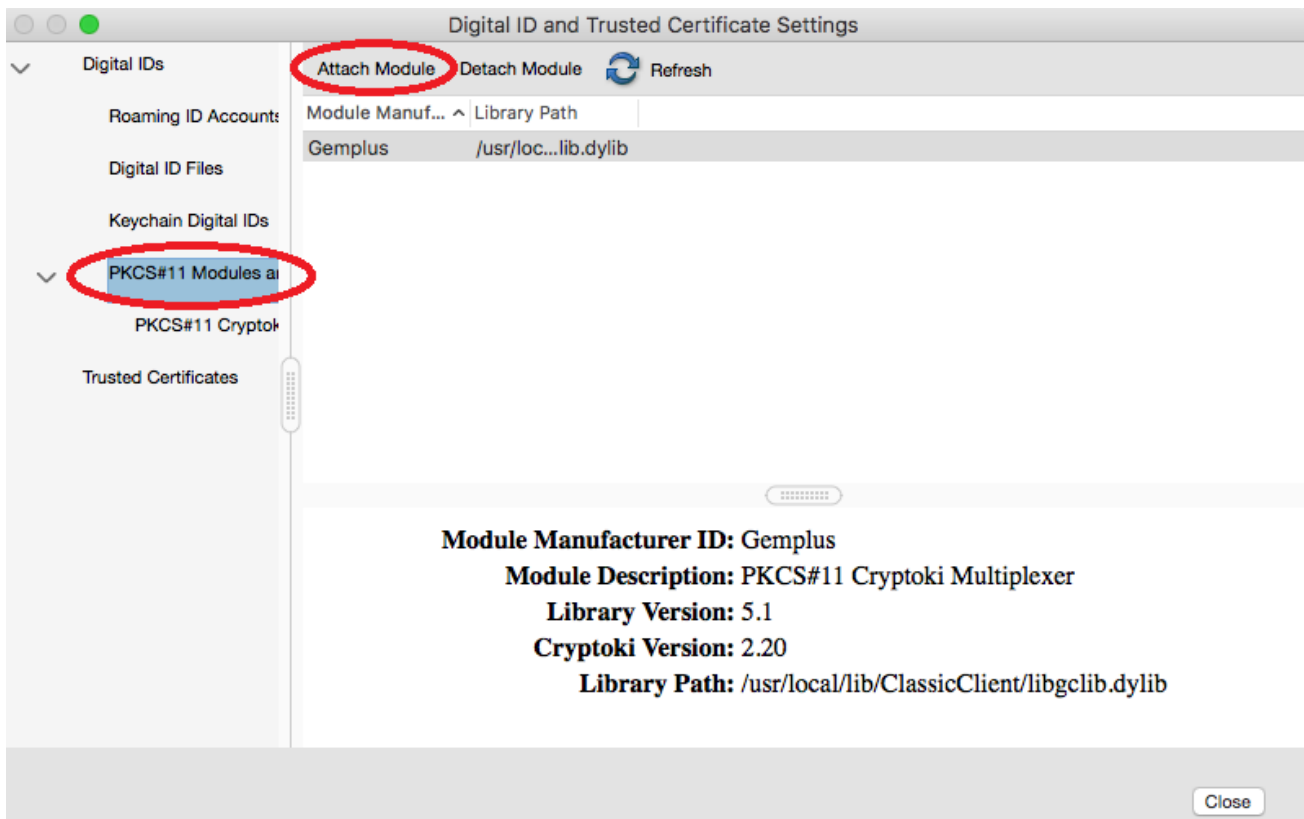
Digital ID and Trusted Certificate Settings

Digital IDs

Roaming ID Accounts

Digital ID Files

Keychain Digital IDs

PKCS#11 Modules a

PKCS#11 Cryptok

Trusted Certificates

Attach Module Detach Module Refresh

| Module Manuf... | Library Path |
|---|---|
| Gemplus | /usr/loc...lib.dylib |

Module Manufacturer ID: Gemplus
Module Description: PKCS#11 Cryptoki Multiplexer
Library Version: 5.1
Cryptoki Version: 2.20
Library Path: /usr/local/lib/ClassicClient/libgclib.dylib

Close